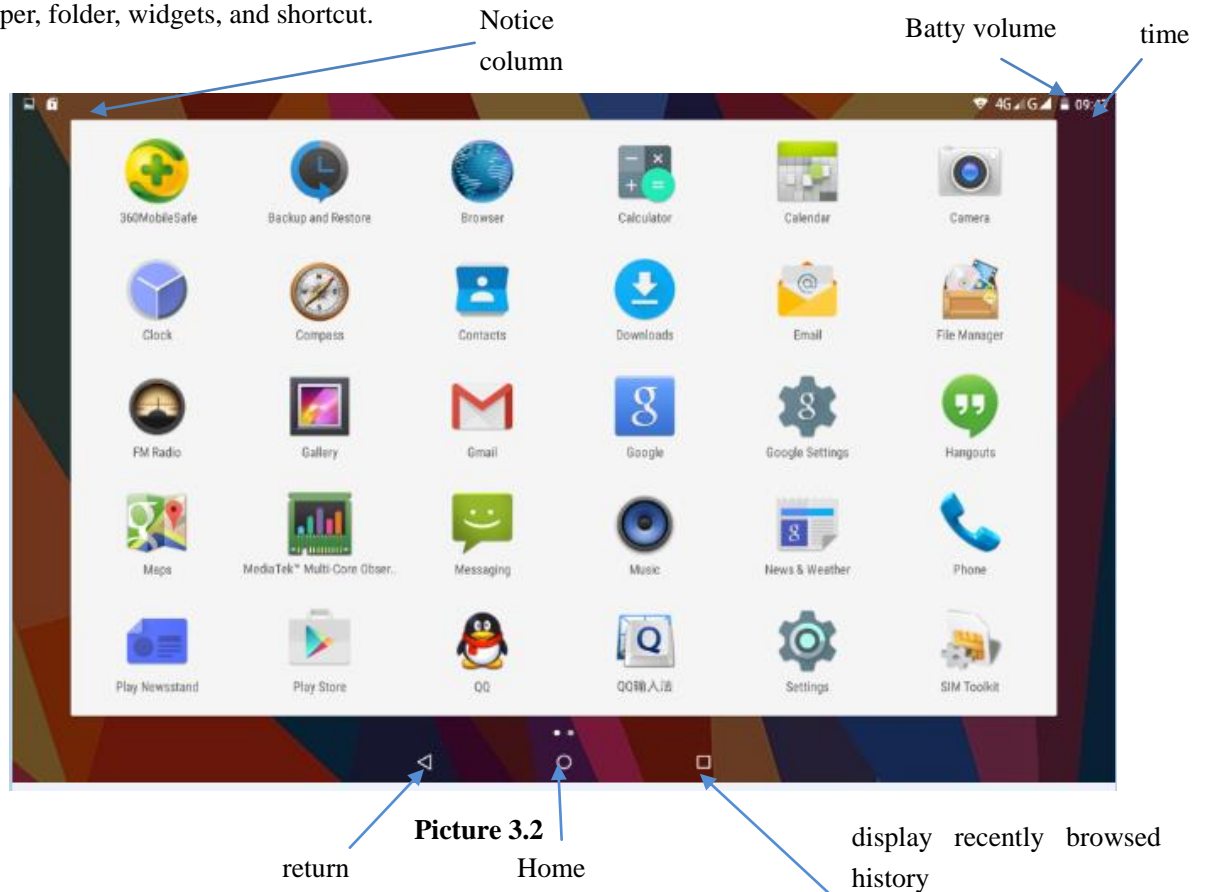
per, folder, widgets, and shortcut.

Notice column

Batty volume

time

4G 09:4?

360MobileSafe
Backup and Restore
Browser
Calculator
Calendar
Camera

Clock
Compass
Contacts
Downloads
Email
File Manager

FM Radio
Gallery
Gmail
Google
Google Settings
Hangouts

Maps
MediaTek™ Multi-Core Obser..
Messaging
Music
News & Weather
Phone

Play Newsstand
Play Store
QQ
QQ输入法
Settings
SIM Toolkit

Picture 3.2

return

Home

display recently browsed history